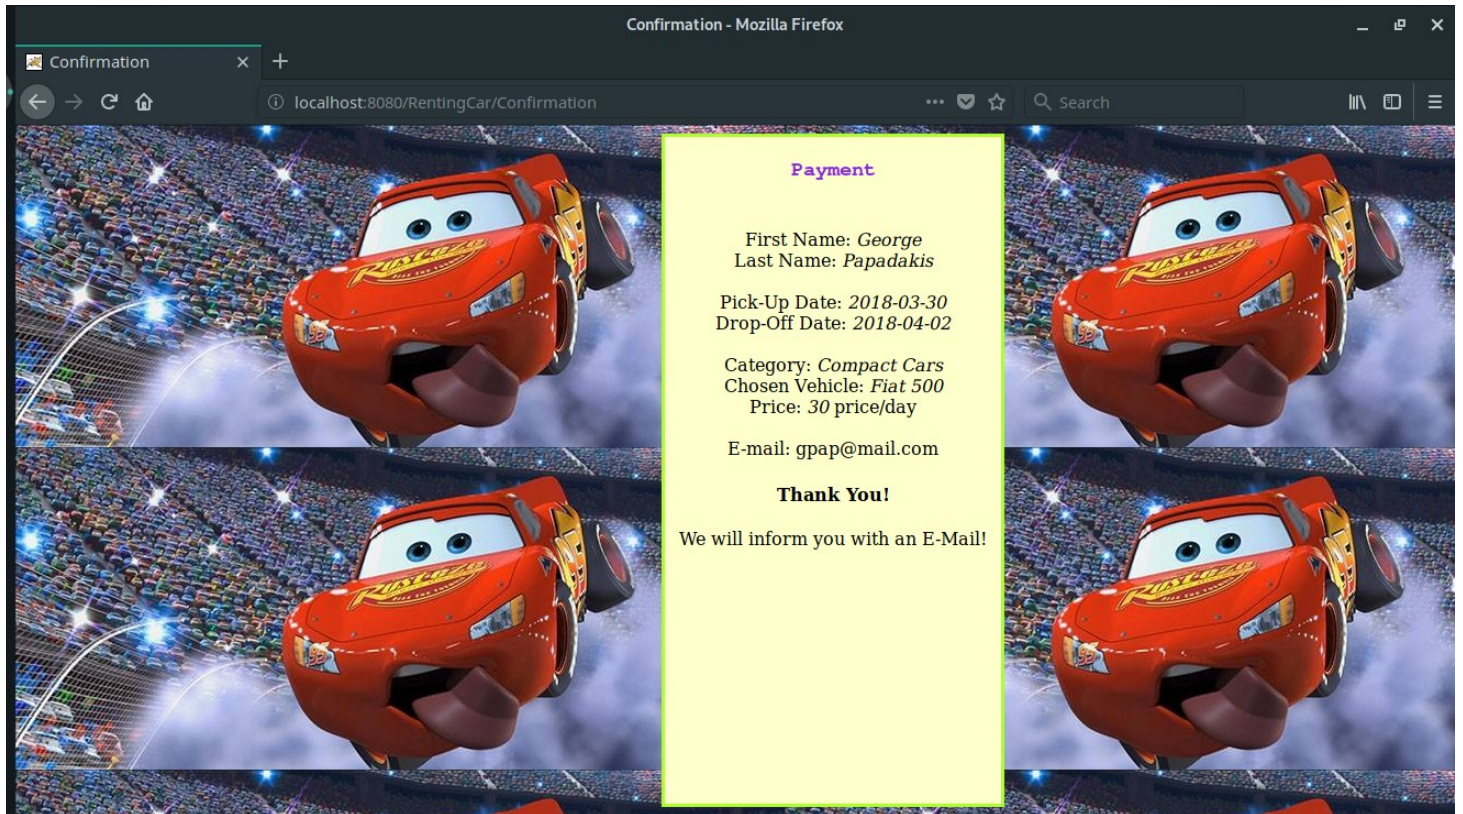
Confirmation - Mozilla Firefox

Confirmation

localhost:8080/RentingCar/Confirmation

Search

Payment

First Name: *George*
Last Name: *Papadakis*

Pick-Up Date: *2018-03-30*
Drop-Off Date: *2018-04-02*

Category: *Compact Cars*
Chosen Vehicle: *Fiat 500*
Price: *30* price/day

E-mail: gpap@mail.com

**Thank You!**

We will inform you with an E-Mail!